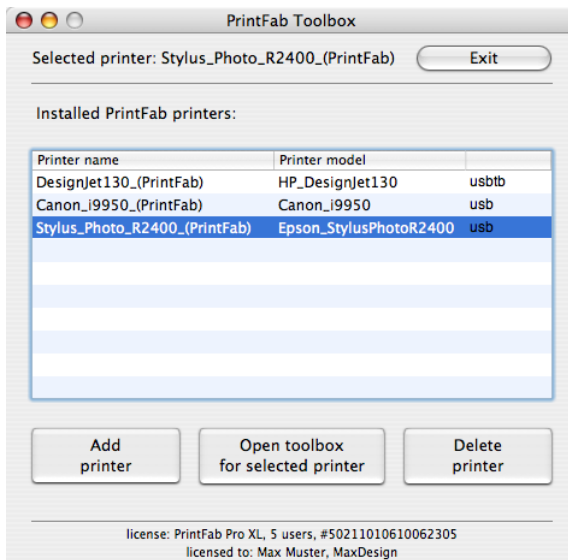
PrintFab Toolbox

Selected printer: Stylus_Photo_R2400_(PrintFab)

Exit

Installed PrintFab printers:

| Printer name | Printer model | |
|---|---|---|
| DesignJet130_(PrintFab) | HP_DesignJet130 | usbtb |
| Canon_i9950_(PrintFab) | Canon_i9950 | usb |
| Stylus_Photo_R2400_(PrintFab) | Epson_StylusPhotoR2400 | usb |

Add printer

Open toolbox for selected printer

Delete printer

license: PrintFab Pro XL, 5 users, #50211010610062305
licensed to: Max Muster, MaxDesign